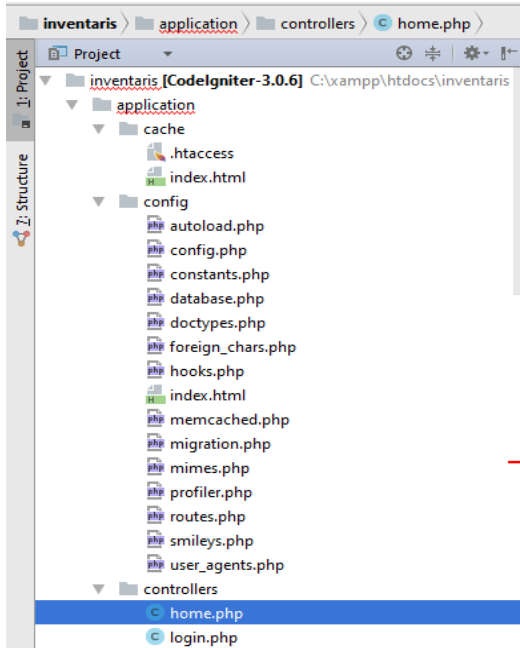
inventaris 〉 application 〉 controllers 〉 home.php 〉

1: Project

7: Structure

Project

inventaris [CodeIgniter-3.0.6] C:\xampp\htdocs\inventaris
application
cache
.htaccess
index.html
config
autoload.php
config.php
constants.php
database.php
doctypes.php
foreign_chars.php
hooks.php
index.html
memcached.php
migration.php
mimes.php
profiler.php
routes.php
smileys.php
user_agents.php
controllers
home.php
login.php